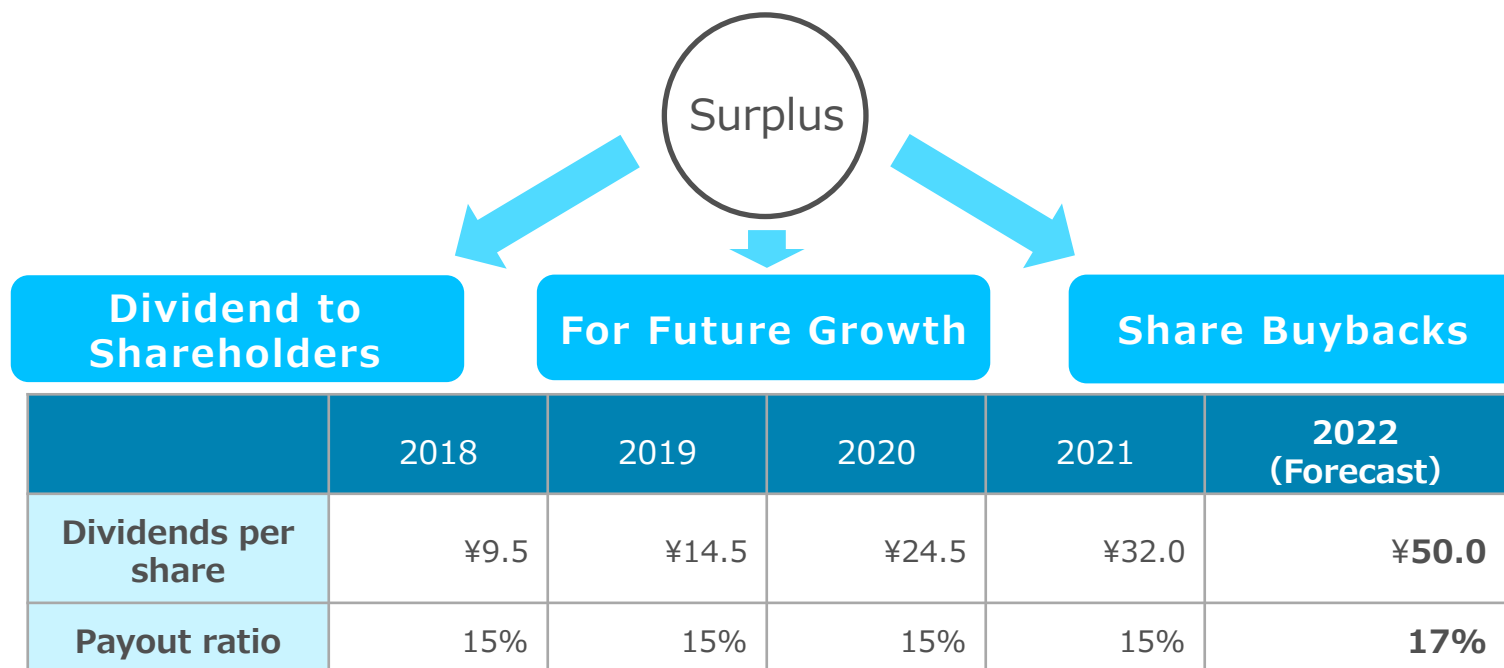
Surplus

Dividend to Shareholders

For Future Growth

Share Buybacks

| | 2018 | 2019 | 2020 | 2021 | 2022 (Forecast) |
|---|---|---|---|---|---|
| Dividends per share | ¥9.5 | ¥14.5 | ¥24.5 | ¥32.0 | ¥50.0 |
| Payout ratio | 15% | 15% | 15% | 15% | 17% |